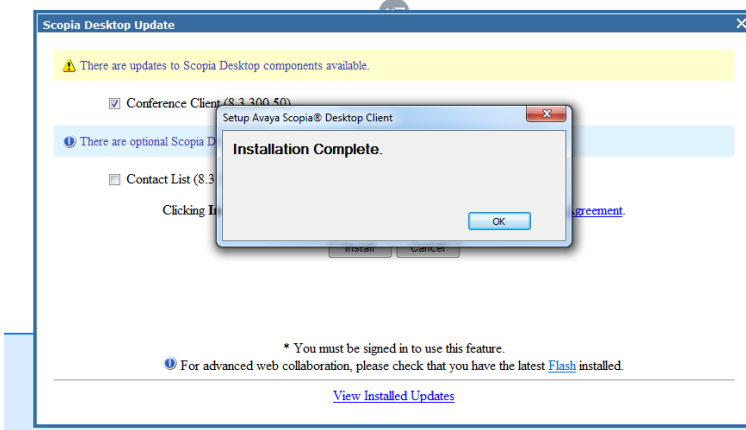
Scopia Desktop Update

There are updates to Scopia Desktop components available.

Conference Client (8.3.300.50)

There are optional Scopia D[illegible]

Contact List (8.3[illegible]

Clicking In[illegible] Agreement.

Install Cancel

Setup Avaya Scopia® Desktop Client

Installation Complete.

OK

* You must be signed in to use this feature.

For advanced web collaboration, please check that you have the latest Flash installed.

View Installed Updates